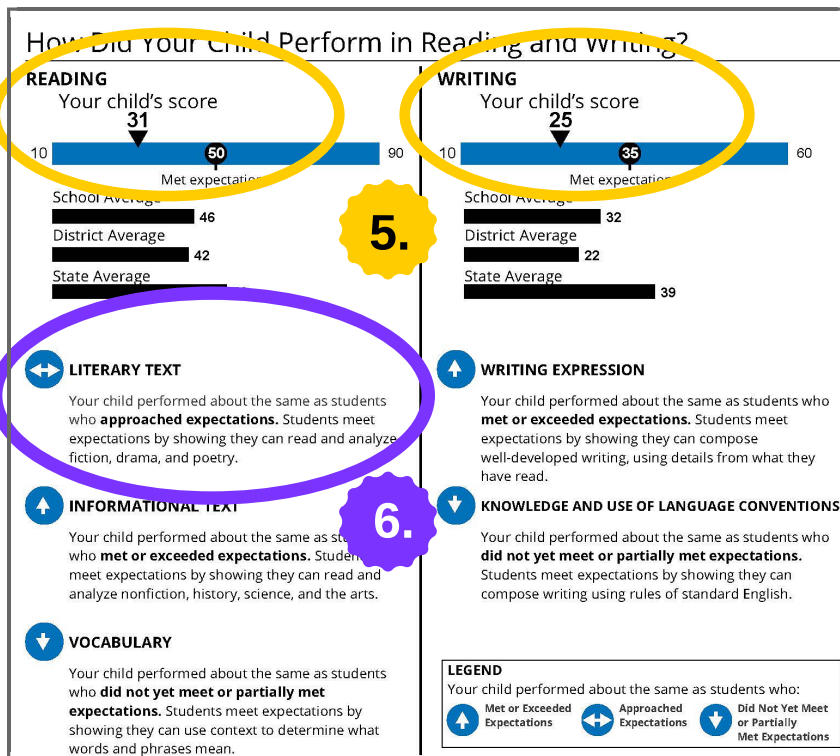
How Did Your Child Perform in Reading and Writing?

READING
Your child's score
31
10 50 90
Met expectation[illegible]
School Average 46
District Average 42
State Average

5.

WRITING
Your child's score
25
10 35 60
Met expectation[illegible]
School Average 32
District Average 22
State Average 39

LITERARY TEXT
Your child performed about the same as students who **approached expectations.** Students meet expectations by showing they can read and analyze fiction, drama, and poetry.

6.

INFORMATIONAL TEXT
Your child performed about the same as st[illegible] who **met or exceeded expectations.** Studen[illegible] meet expectations by showing they can read and analyze nonfiction, history, science, and the arts.

VOCABULARY
Your child performed about the same as students who **did not yet meet or partially met expectations.** Students meet expectations by showing they can use context to determine what words and phrases mean.

WRITING EXPRESSION
Your child performed about the same as students who **met or exceeded expectations.** Students meet expectations by showing they can compose well-developed writing, using details from what they have read.

KNOWLEDGE AND USE OF LANGUAGE CONVENTIONS
Your child performed about the same as students who **did not yet meet or partially met expectations.** Students meet expectations by showing they can compose writing using rules of standard English.

LEGEND
Your child performed about the same as students who:
Met or Exceeded Expectations
Approached Expectations
Did Not Yet Meet or Partially Met Expectations